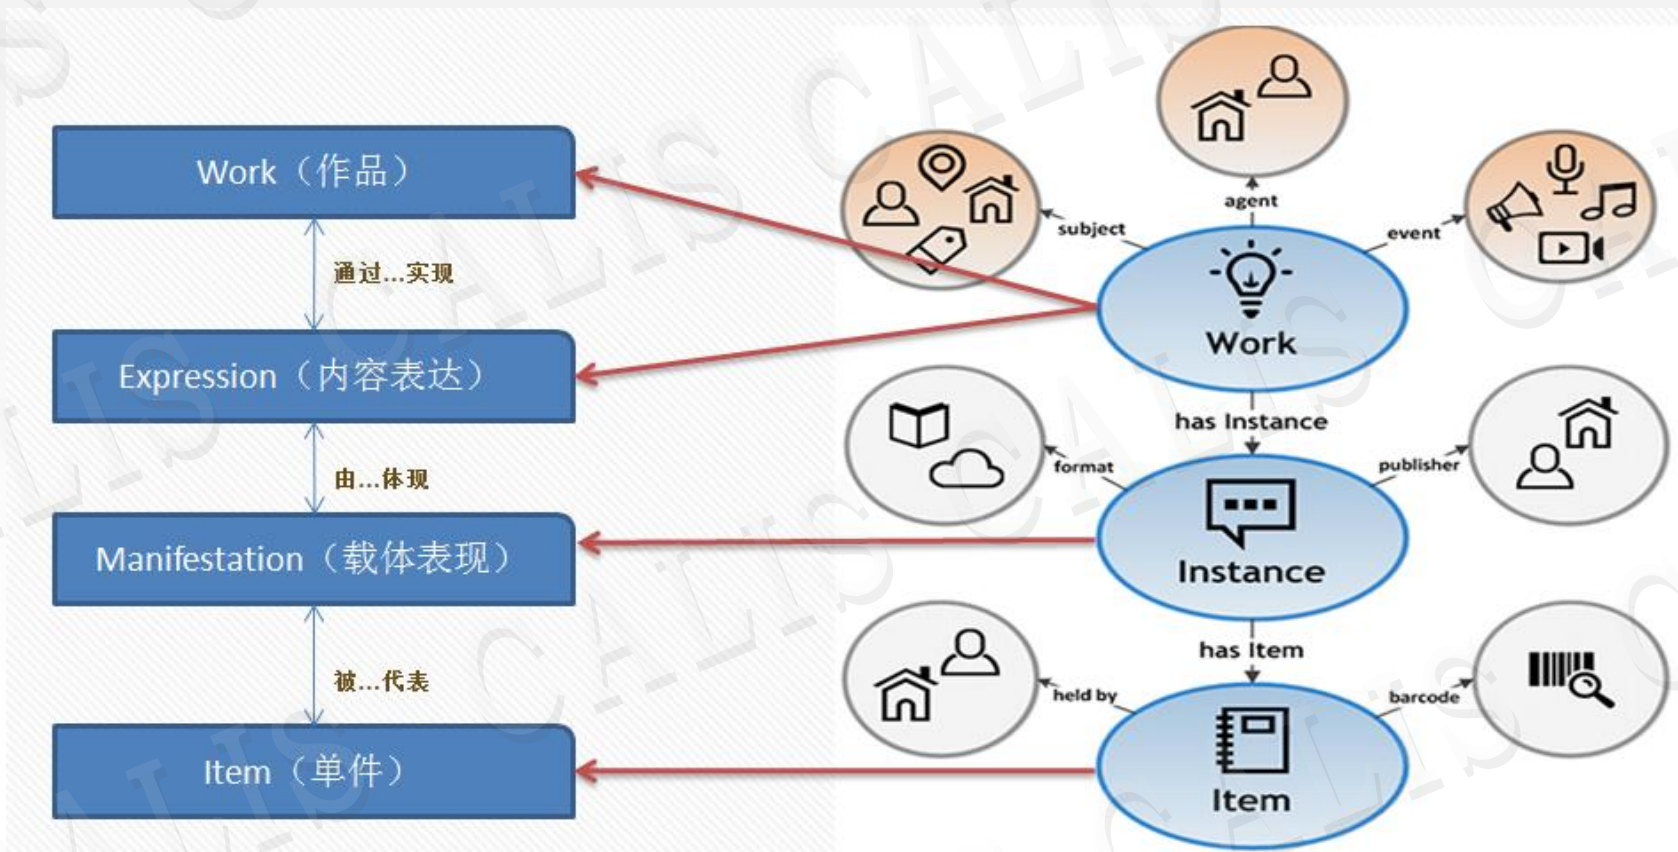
Work（作品）

通过...实现

Expression（内容表达）

由...体现

Manifestation（载体表现）

被...代表

Item（单件）

agent

subject

event

Work

has Instance

format

publisher

Instance

has Item

held by

barcode

Item

CALIS